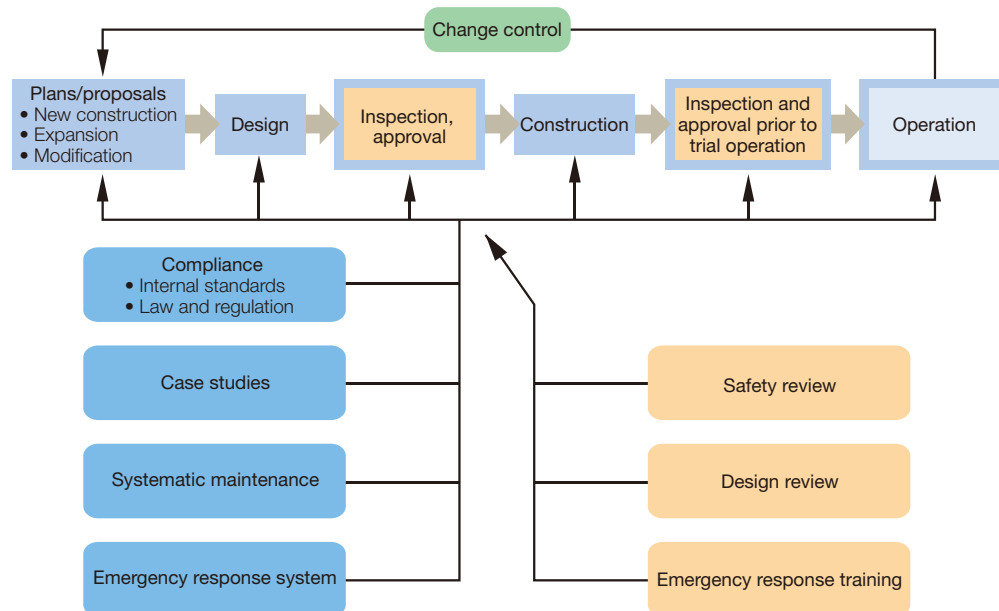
Change control

Plans/proposals
• New construction
• Expansion
• Modification

Design

Inspection, approval

Construction

Inspection and approval prior to trial operation

Operation

Compliance
• Internal standards
• Law and regulation

Case studies

Systematic maintenance

Emergency response system

Safety review

Design review

Emergency response training